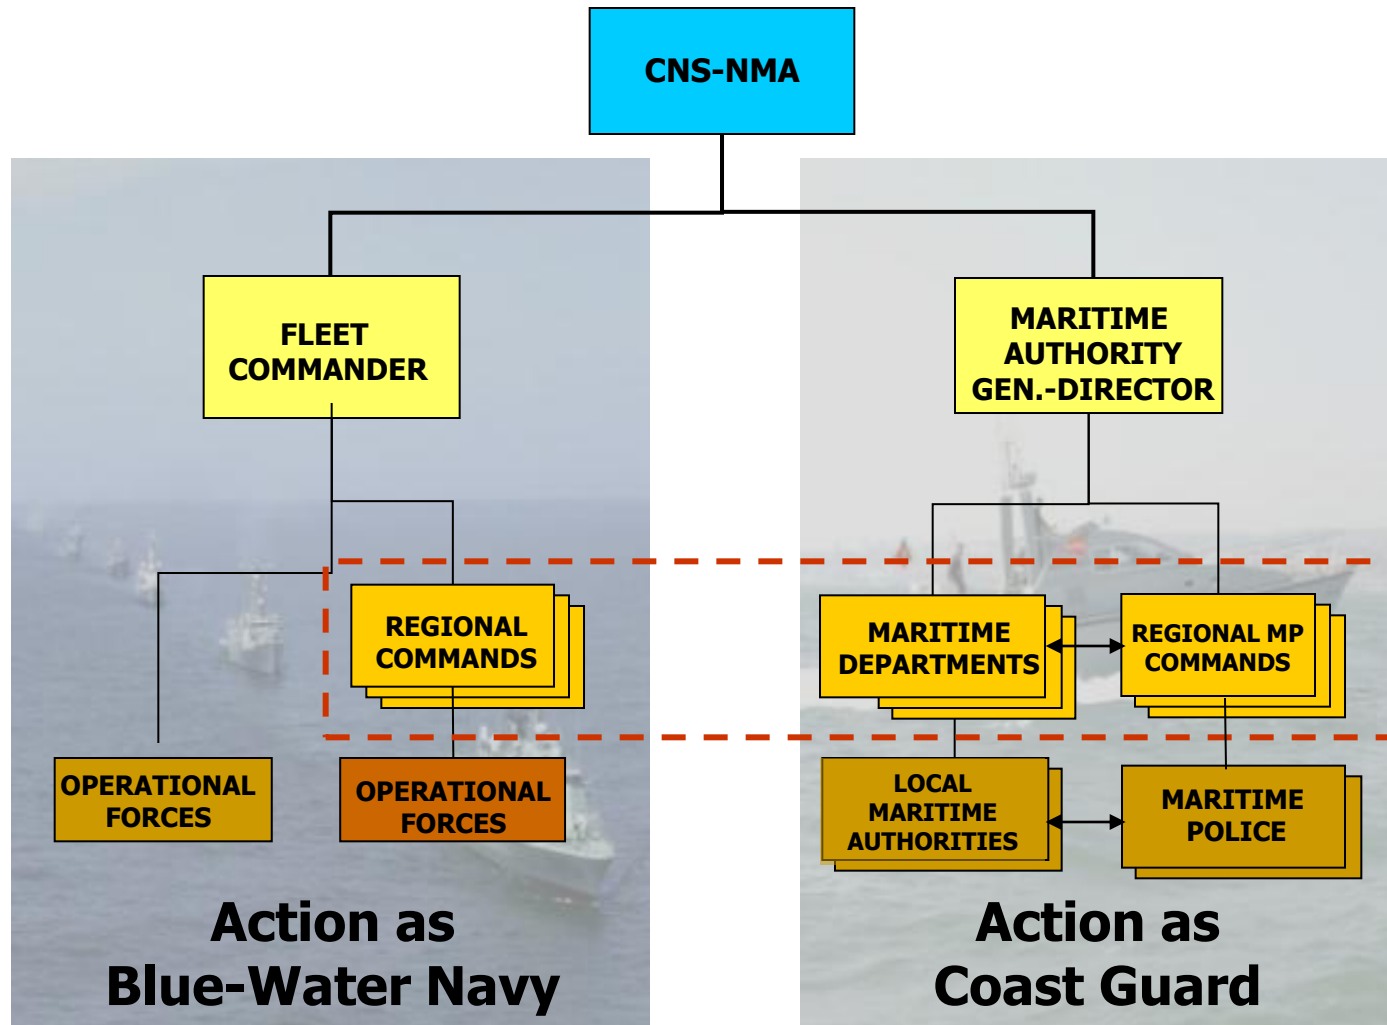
CNS-NMA

FLEET COMMANDER

MARITIME AUTHORITY GEN.-DIRECTOR

REGIONAL COMMANDS

MARITIME DEPARTMENTS

REGIONAL MP COMMANDS

OPERATIONAL FORCES

OPERATIONAL FORCES

LOCAL MARITIME AUTHORITIES

MARITIME POLICE

Action as Blue-Water Navy

Action as Coast Guard